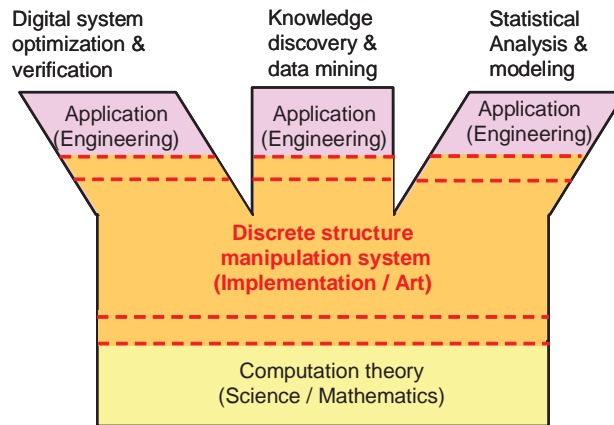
Digital system optimization & verification

Knowledge discovery & data mining

Statistical Analysis & modeling

Application (Engineering)

Application (Engineering)

Application (Engineering)

Discrete structure manipulation system (Implementation / Art)

Computation theory (Science / Mathematics)